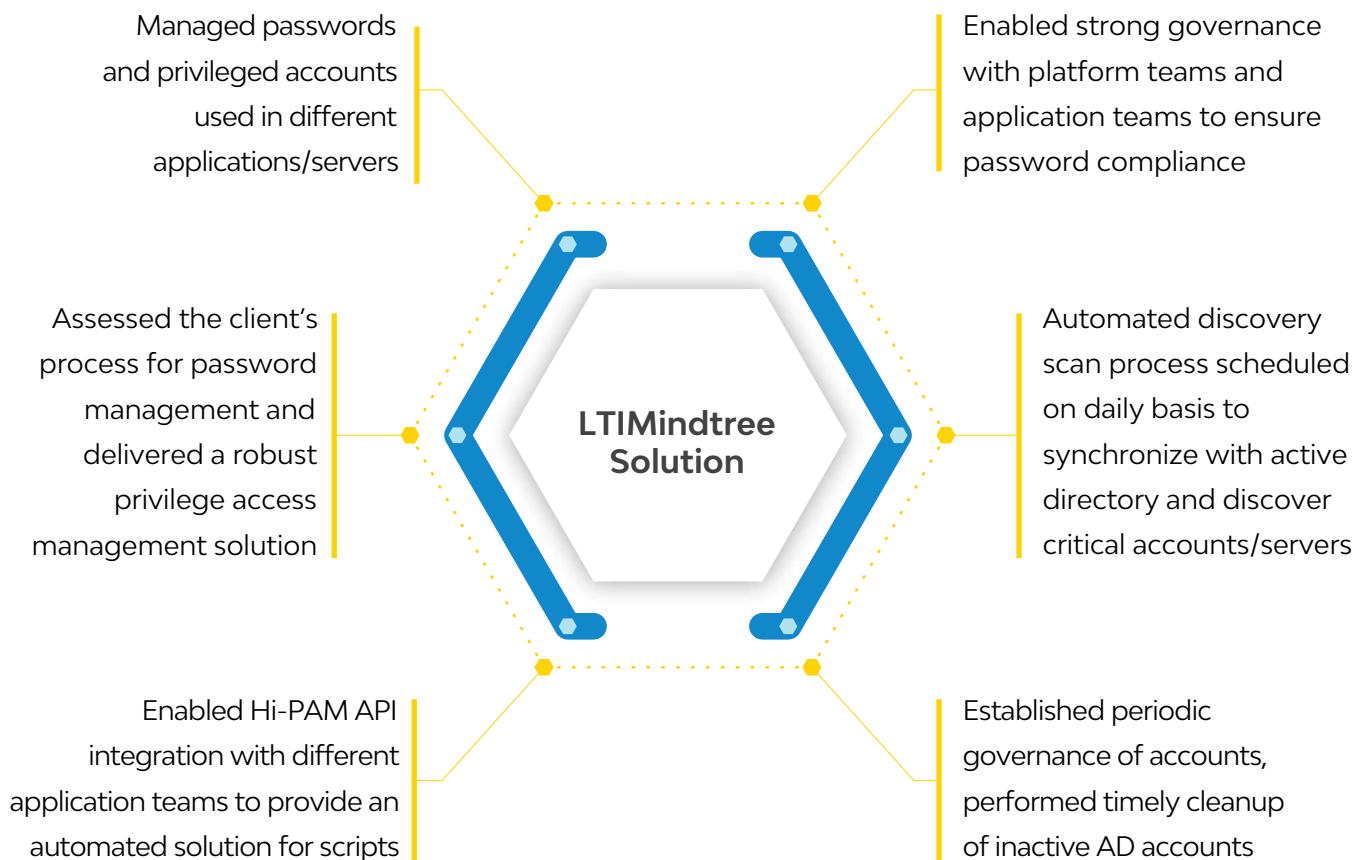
Managed passwords and privileged accounts used in different applications/servers

Enabled strong governance with platform teams and application teams to ensure password compliance

Assessed the client's process for password management and delivered a robust privilege access management solution

LTIMindtree Solution

Automated discovery scan process scheduled on daily basis to synchronize with active directory and discover critical accounts/servers

Enabled Hi-PAM API integration with different application teams to provide an automated solution for scripts

Established periodic governance of accounts, performed timely cleanup of inactive AD accounts